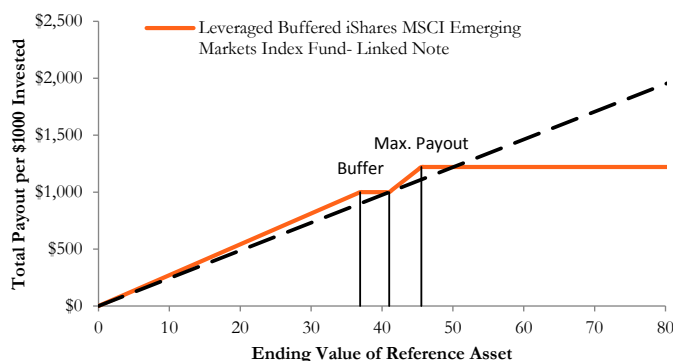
Leveraged Buffered iShares MSCI Emerging Markets Index Fund- Linked Note

Max. Payout

Buffer

Total Payout per $1000 Invested

$2,500
$2,000
$1,500
$1,000
$500
$0

0 10 20 30 40 50 60 70 80

Ending Value of Reference Asset